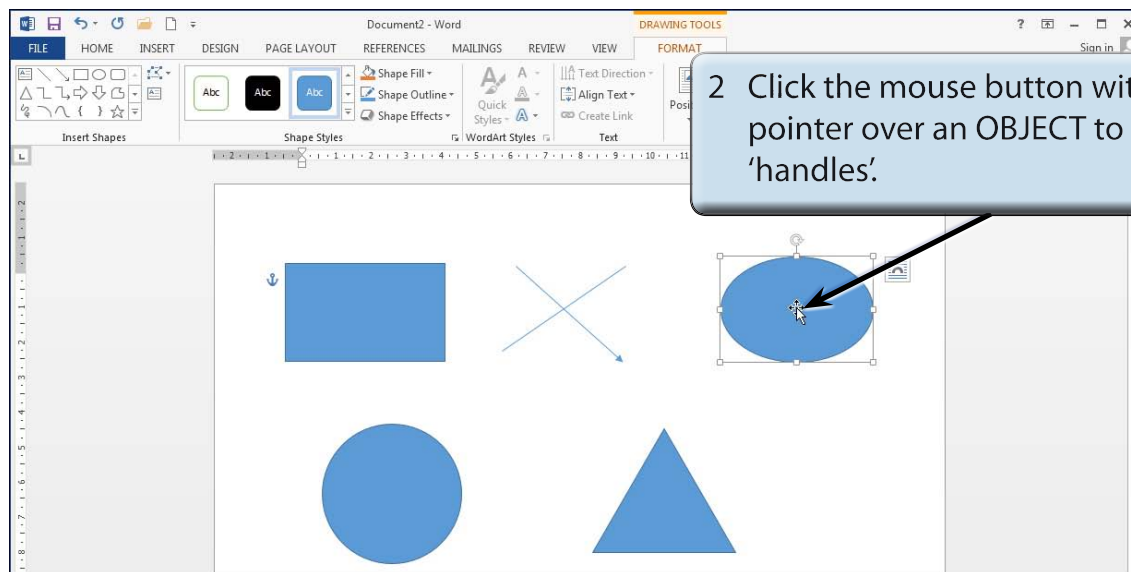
Document2 - Word

DRAWING TOOLS

? — ☐ ✕

FILE HOME INSERT DESIGN PAGE LAYOUT REFERENCES MAILINGS REVIEW VIEW FORMAT

Sign in

Abc Abc Abc

Shape Fill ▾
Shape Outline ▾
Shape Effects ▾

Quick Styles ▾

Text Direction ▾
Align Text ▾
Create Link

Posi

Insert Shapes

Shape Styles

WordArt Styles

Text

2 Click the mouse button wit pointer over an OBJECT to 'handles'.